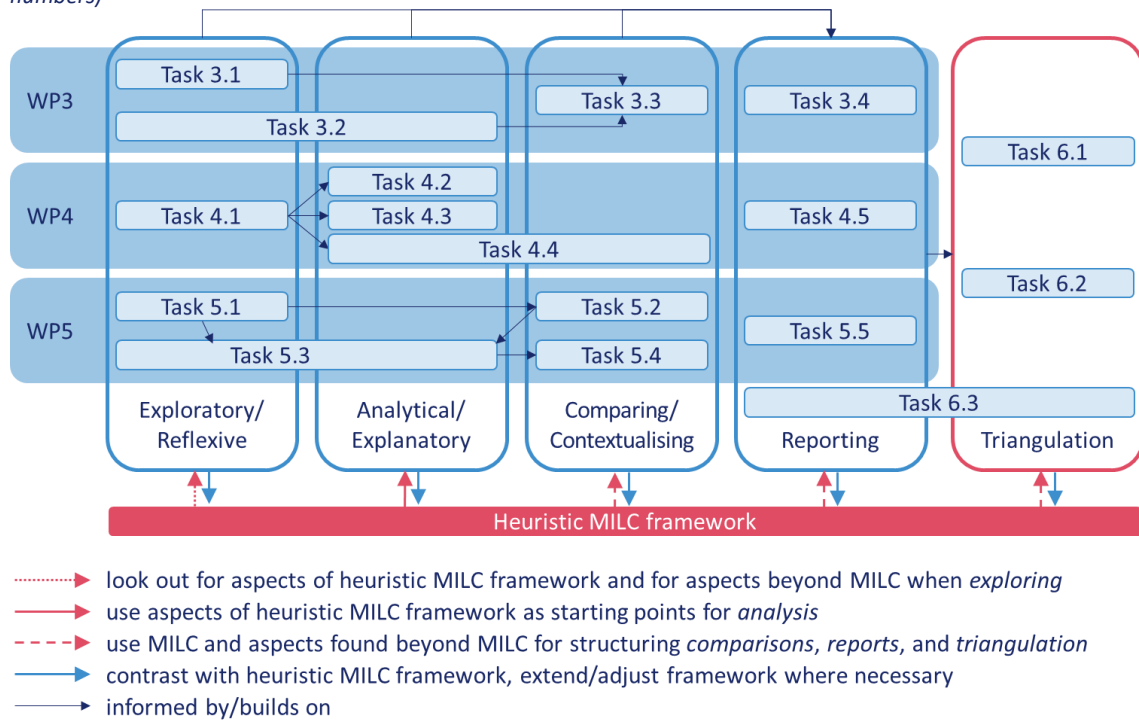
numbers)

WP3
Task 3.1
Task 3.2
Task 3.3
Task 3.4

WP4
Task 4.1
Task 4.2
Task 4.3
Task 4.4
Task 4.5

WP5
Task 5.1
Task 5.3
Task 5.2
Task 5.4
Task 5.5

Task 6.1
Task 6.2
Task 6.3

Exploratory/ Reflexive
Analytical/ Explanatory
Comparing/ Contextualising
Reporting
Triangulation

Heuristic MILC framework

look out for aspects of heuristic MILC framework and for aspects beyond MILC when *exploring*
use aspects of heuristic MILC framework as starting points for *analysis*
use MILC and aspects found beyond MILC for structuring *comparisons*, *reports*, and *triangulation*
contrast with heuristic MILC framework, extend/adjust framework where necessary
informed by/builds on